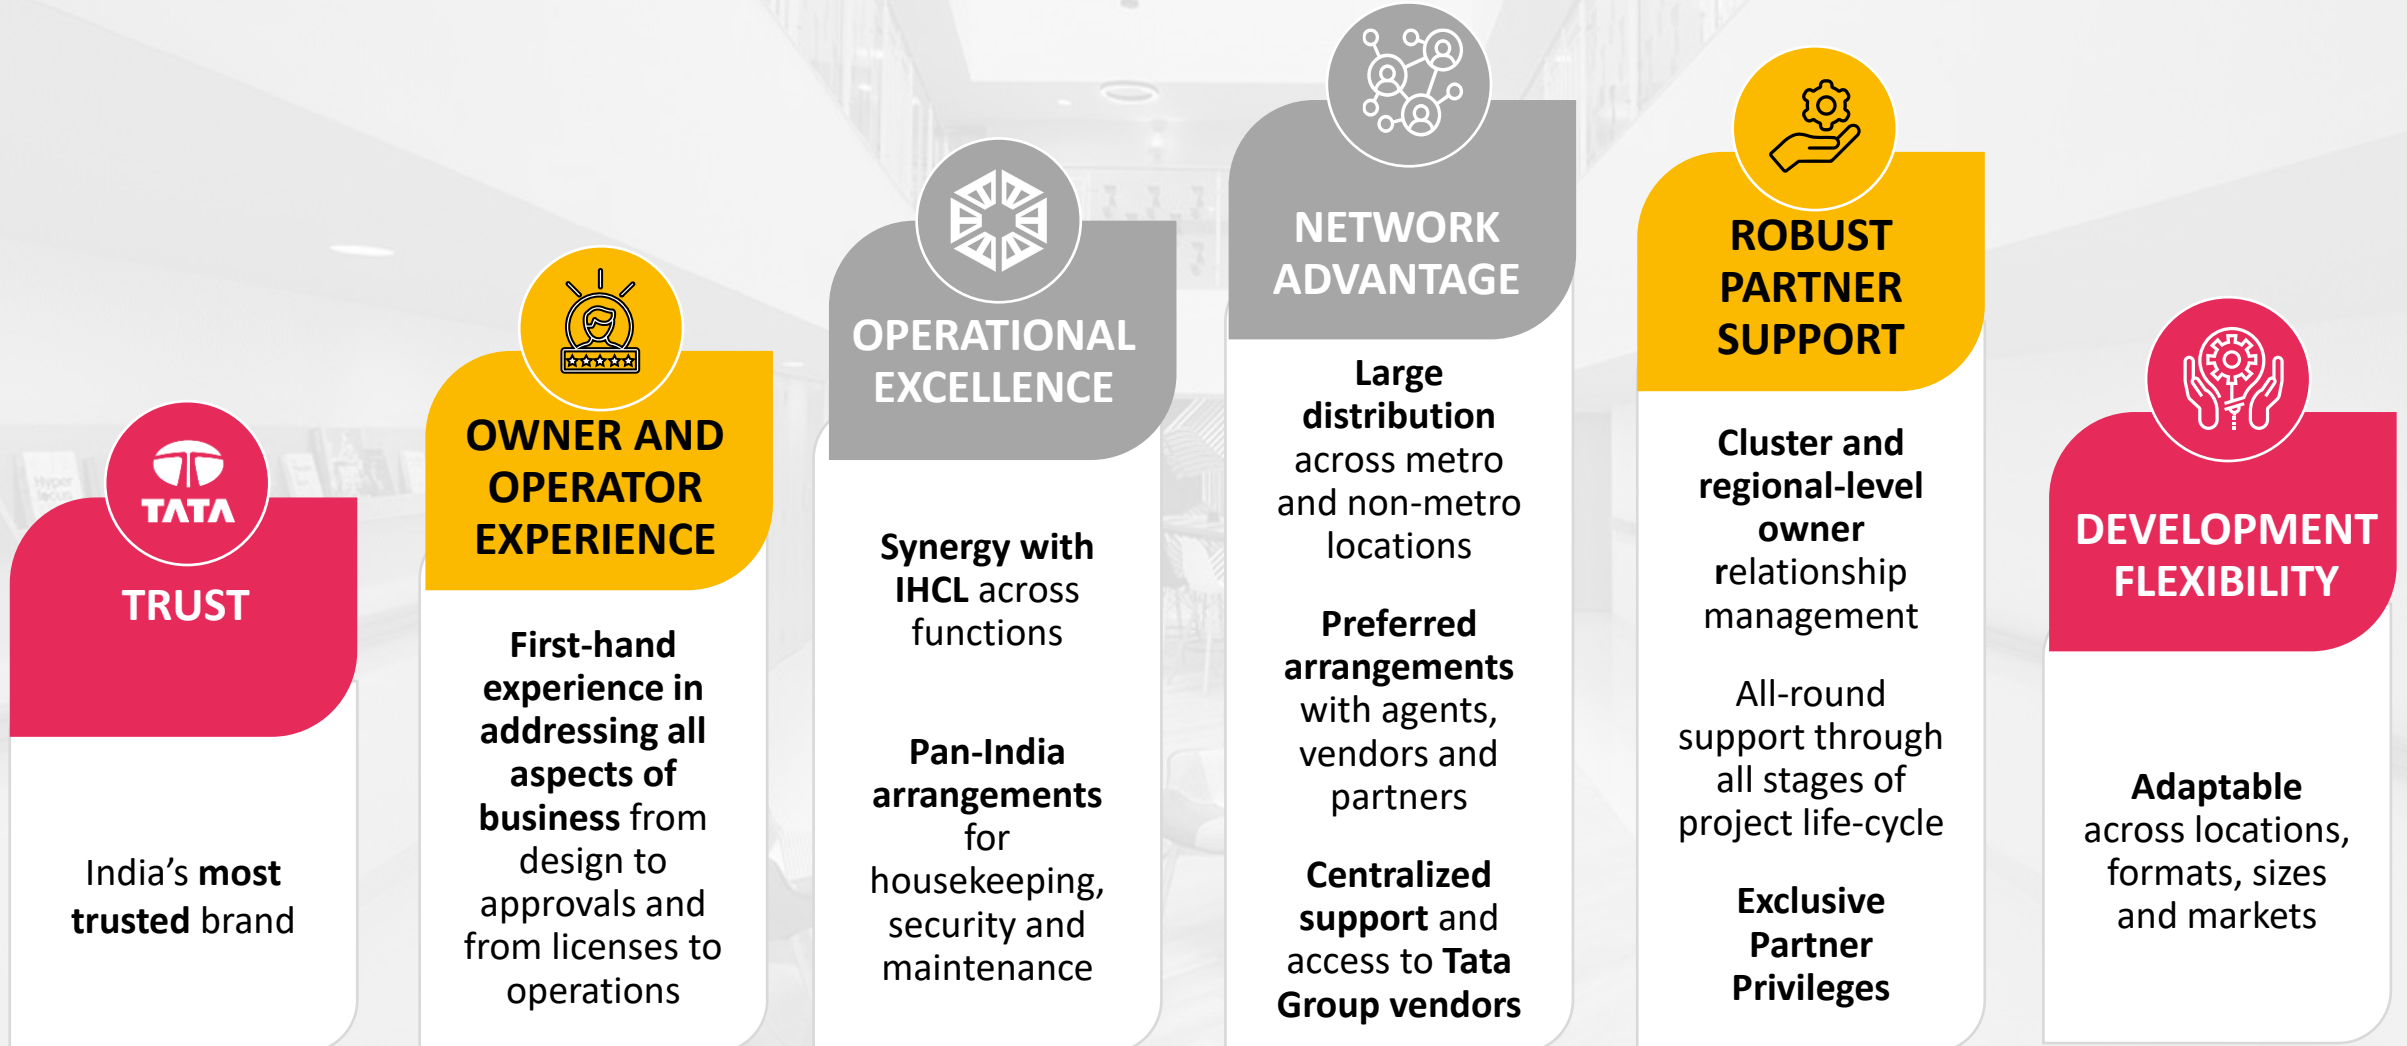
TATA

TRUST

India's most trusted brand

OWNER AND OPERATOR EXPERIENCE

First-hand experience in addressing all aspects of business from design to approvals and from licenses to operations

OPERATIONAL EXCELLENCE

Synergy with IHCL across functions

Pan-India arrangements for housekeeping, security and maintenance

NETWORK ADVANTAGE

Large distribution across metro and non-metro locations

Preferred arrangements with agents, vendors and partners

Centralized support and access to Tata Group vendors

ROBUST PARTNER SUPPORT

Cluster and regional-level owner relationship management

All-round support through all stages of project life-cycle

Exclusive Partner Privileges

DEVELOPMENT FLEXIBILITY

Adaptable across locations, formats, sizes and markets